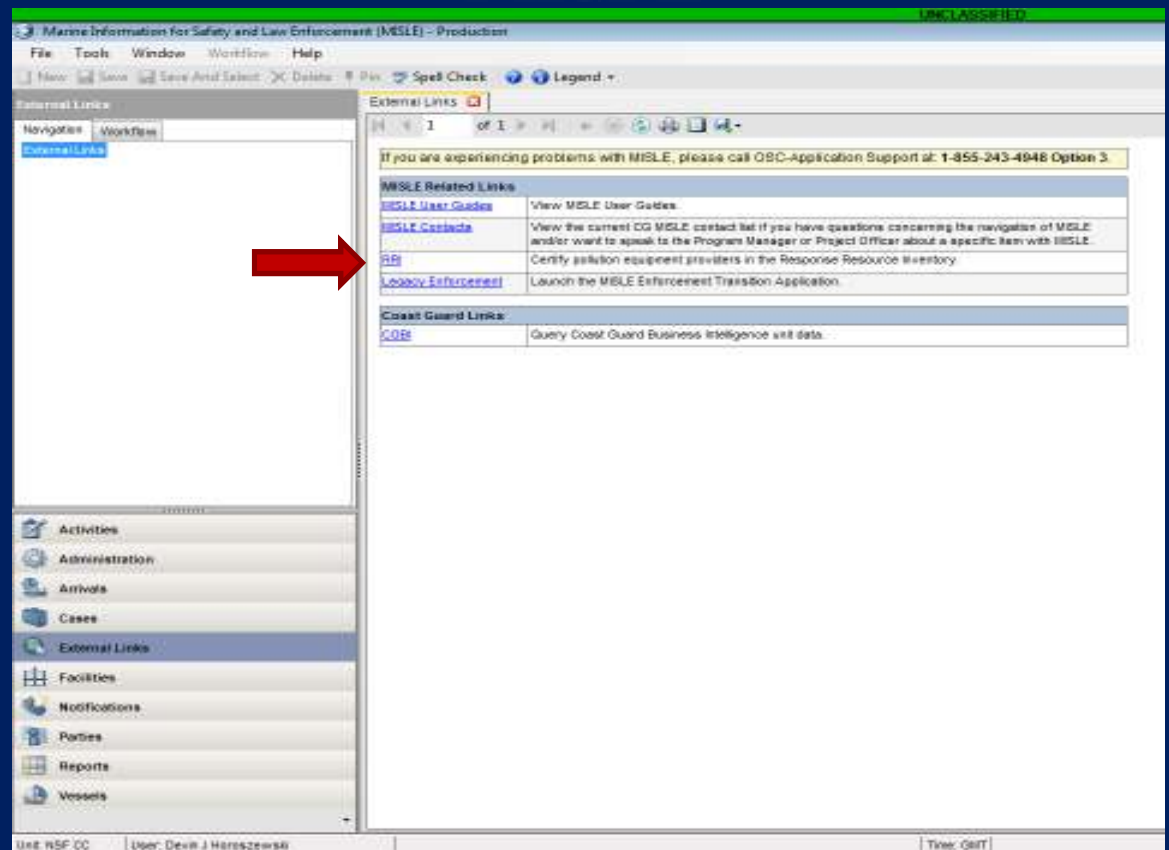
UNCLASSIFIED

Marine Information for Safety and Law Enforcement (MISLE) - Production

File Tools Window Workflow Help

New Save Save And Select Delete Pin Spell Check Legend

External Links

Navigation Workflow

External Links

External Links

1 of 1

If you are experiencing problems with MISLE, please call OSC-Application Support at: 1-855-243-4948 Option 3.

| MISLE Related Links | |
|---|---|
| MISLE User Guides | View MISLE User Guides. |
| MISLE Contacts | View the current CG MISLE contact list if you have questions concerning the navigation of MISLE and/or want to speak to the Program Manager or Project Officer about a specific item with MISLE. |
| RRI | Certify pollution equipment providers in the Response Resource Inventory. |
| Legacy Enforcement | Launch the MISLE Enforcement Transition Application. |

| Coast Guard Links | |
|---|---|
| CGBI | Query Coast Guard Business Intelligence unit data. |

Activities
Administration
Arrivals
Cases
External Links
Facilities
Notifications
Parties
Reports
Vessels

Unit: NSF CC User: Devin J Horoszewski Time: GMT